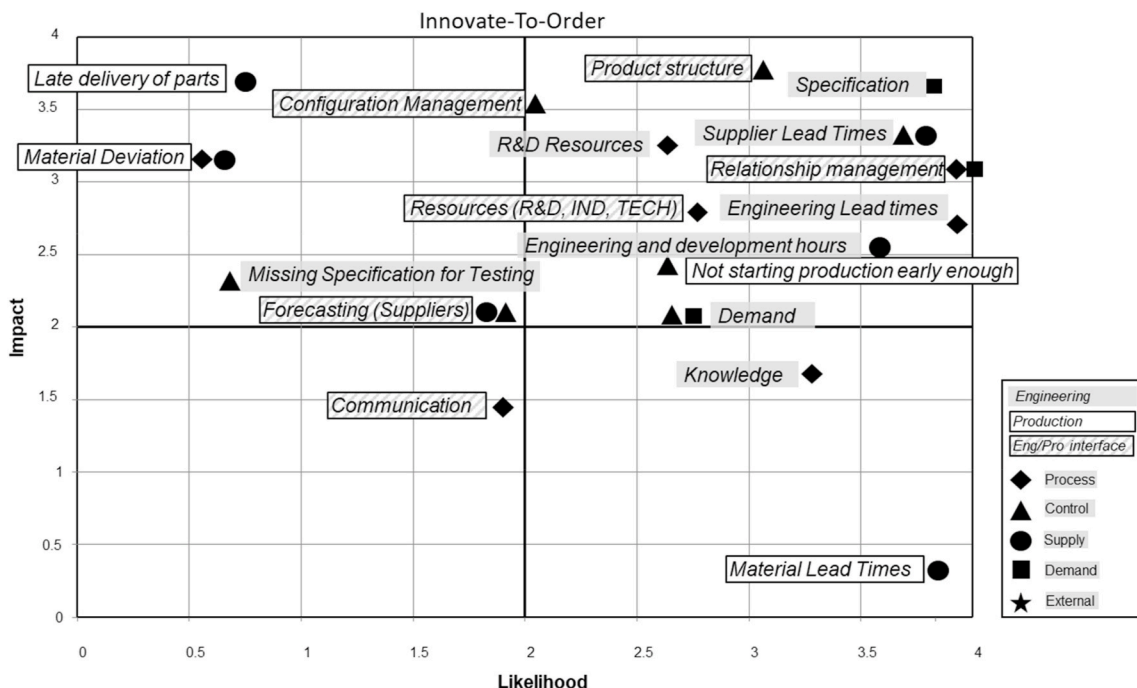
Innovate-To-Order

Impact

4
3.5
3
2.5
2
1.5
1
0.5
0

Late delivery of parts
Configuration Management
Product structure
Specification
Supplier Lead Times
R&D Resources
Material Deviation
Relationship management
Resources (R&D, IND, TECH)
Engineering Lead times
Engineering and development hours
Not starting production early enough
Missing Specification for Testing
Forecasting (Suppliers)
Demand
Knowledge
Communication
Material Lead Times

0
0.5
1
1.5
2
2.5
3
3.5
4

Likelihood

Engineering
Production
Eng/Pro interface
Process
Control
Supply
Demand
External